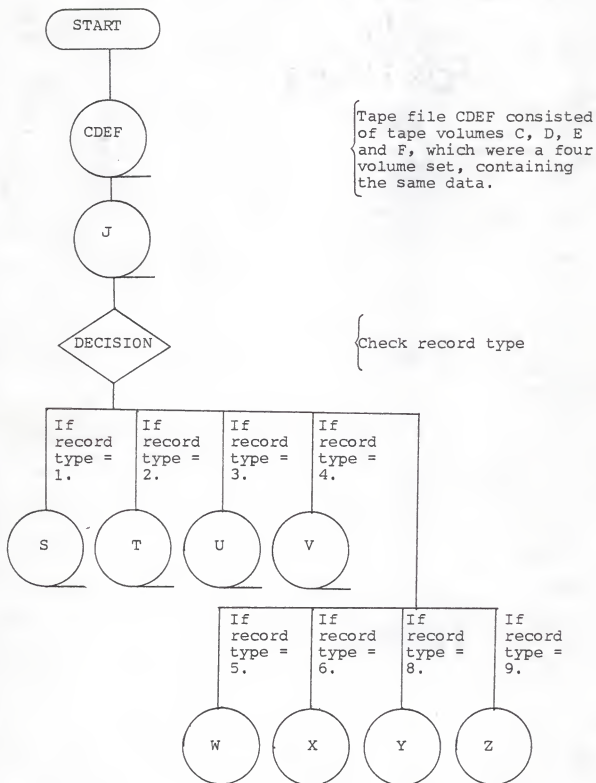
START

CDEF

Tape file CDEF consisted of tape volumes C, D, E and F, which were a four volume set, containing the same data.

J

DECISION

Check record type

If record type = 1.

If record type = 2.

If record type = 3.

If record type = 4.

S

T

U

V

If record type = 5.

If record type = 6.

If record type = 8.

If record type = 9.

W

X

Y

Z